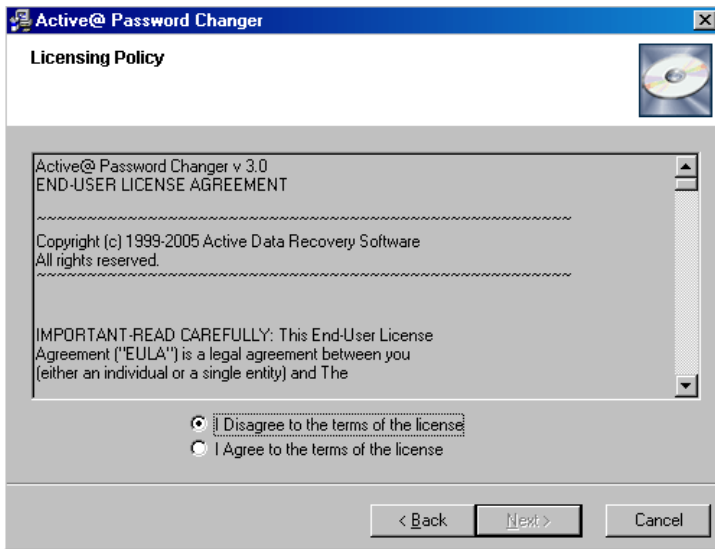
Active@ Password Changer

Licensing Policy

Active@ Password Changer v 3.0
END-USER LICENSE AGREEMENT

~~~~~~~~~~~~~~~~~~~~~~~~~~~~~~~~~~~~~~~~~~~~~~~~~~~~~~~~

Copyright (c) 1999-2005 Active Data Recovery Software
All rights reserved.
~~~~~~~~~~~~~~~~~~~~~~~~~~~~~~~~~~~~~~~~~~~~~~~~~~~~~~~~

IMPORTANT-READ CAREFULLY: This End-User License Agreement ("EULA") is a legal agreement between you (either an individual or a single entity) and The

I Disagree to the terms of the license
I Agree to the terms of the license

< Back
Next >
Cancel